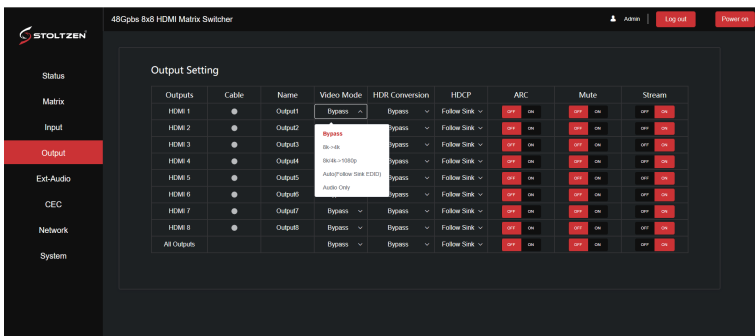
STOLTZEN

48Gpbs 8x8 HDMI Matrix Switcher

Admin Log out Power on

Status
Matrix
Input
Output
Ext-Audio
CEC
Network
System

Output Setting

| Outputs | Cable | Name | Video Mode | HDR Conversion | HDCP | ARC | Mute | Stream |
|---|---|---|---|---|---|---|---|---|
| HDMI 1 | ● | Output1 | Bypass | Bypass | Follow Sink | OFF ON | OFF ON | OFF ON |
| HDMI 2 | ● | Output2 | | Bypass | Follow Sink | OFF ON | OFF ON | OFF ON |
| HDMI 3 | ● | Output3 | | Bypass | Follow Sink | OFF ON | OFF ON | OFF ON |
| HDMI 4 | ● | Output4 | | Bypass | Follow Sink | OFF ON | OFF ON | OFF ON |
| HDMI 5 | ● | Output5 | | Bypass | Follow Sink | OFF ON | OFF ON | OFF ON |
| HDMI 6 | ● | Output6 | | Bypass | Follow Sink | OFF ON | OFF ON | OFF ON |
| HDMI 7 | ● | Output7 | Bypass | Bypass | Follow Sink | OFF ON | OFF ON | OFF ON |
| HDMI 8 | ● | Output8 | Bypass | Bypass | Follow Sink | OFF ON | OFF ON | OFF ON |
| All Outputs | | | Bypass | Bypass | Follow Sink | OFF ON | OFF ON | OFF ON |

Bypass
8k->4k
8k/4k->1080p
Auto(Follow Sink EDID)
Audio Only